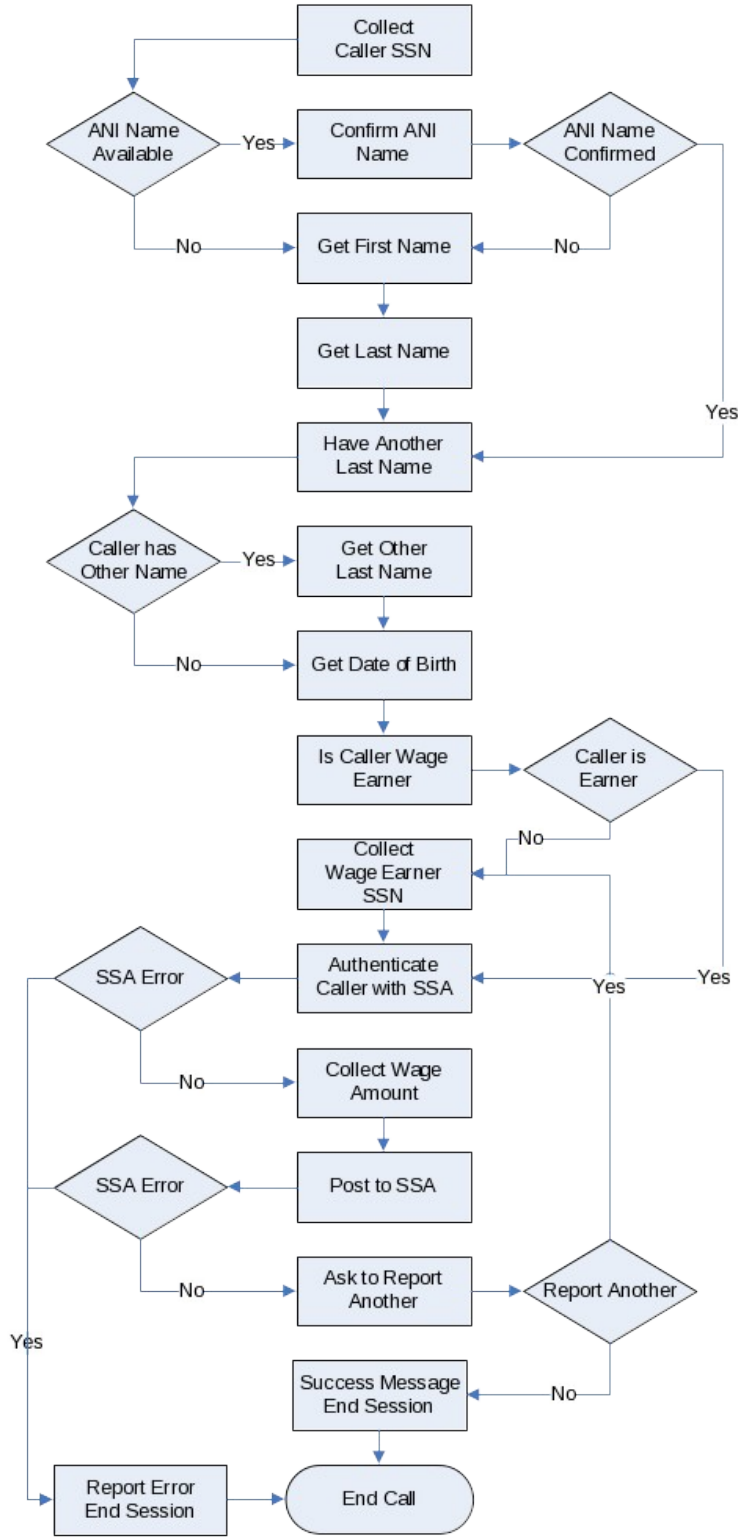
Collect Caller SSN

ANI Name Available

Yes

Confirm ANI Name

ANI Name Confirmed

No

Get First Name

No

Get Last Name

Yes

Have Another Last Name

Caller has Other Name

Yes

Get Other Last Name

No

Get Date of Birth

Is Caller Wage Earner

Caller is Earner

No

Collect Wage Earner SSN

SSA Error

Authenticate Caller with SSA

Yes

Yes

No

Collect Wage Amount

SSA Error

Post to SSA

No

Ask to Report Another

Report Another

Yes

Success Message End Session

No

Report Error End Session

End Call